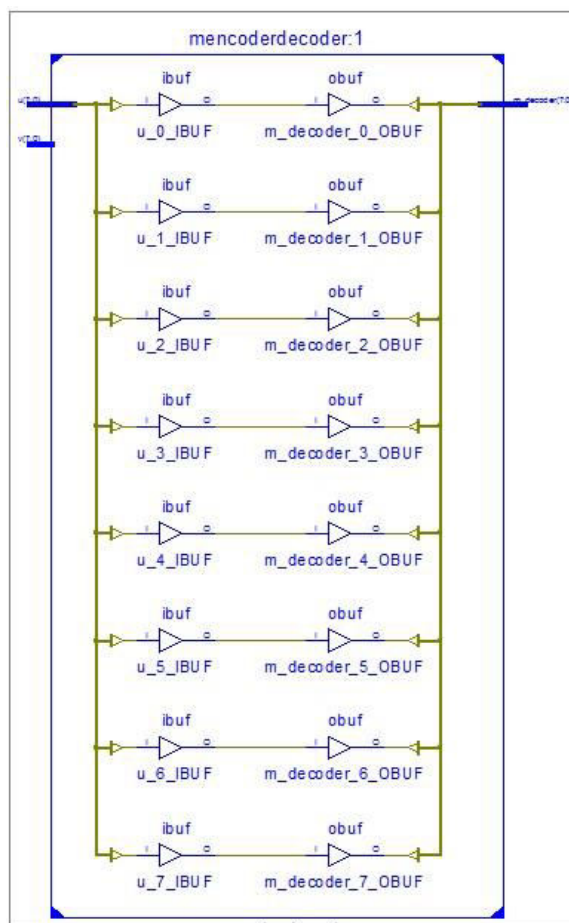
mencoderdecoder:1

u(7:0)

v(7:0)

m_decoder(7:0)

ibuf
I O
u_0_IBUF

obuf
I O
m_decoder_0_OBUF

ibuf
I O
u_1_IBUF

obuf
I O
m_decoder_1_OBUF

ibuf
I O
u_2_IBUF

obuf
I O
m_decoder_2_OBUF

ibuf
I O
u_3_IBUF

obuf
I O
m_decoder_3_OBUF

ibuf
I O
u_4_IBUF

obuf
I O
m_decoder_4_OBUF

ibuf
I O
u_5_IBUF

obuf
I O
m_decoder_5_OBUF

ibuf
I O
u_6_IBUF

obuf
I O
m_decoder_6_OBUF

ibuf
I O
u_7_IBUF

obuf
I O
m_decoder_7_OBUF